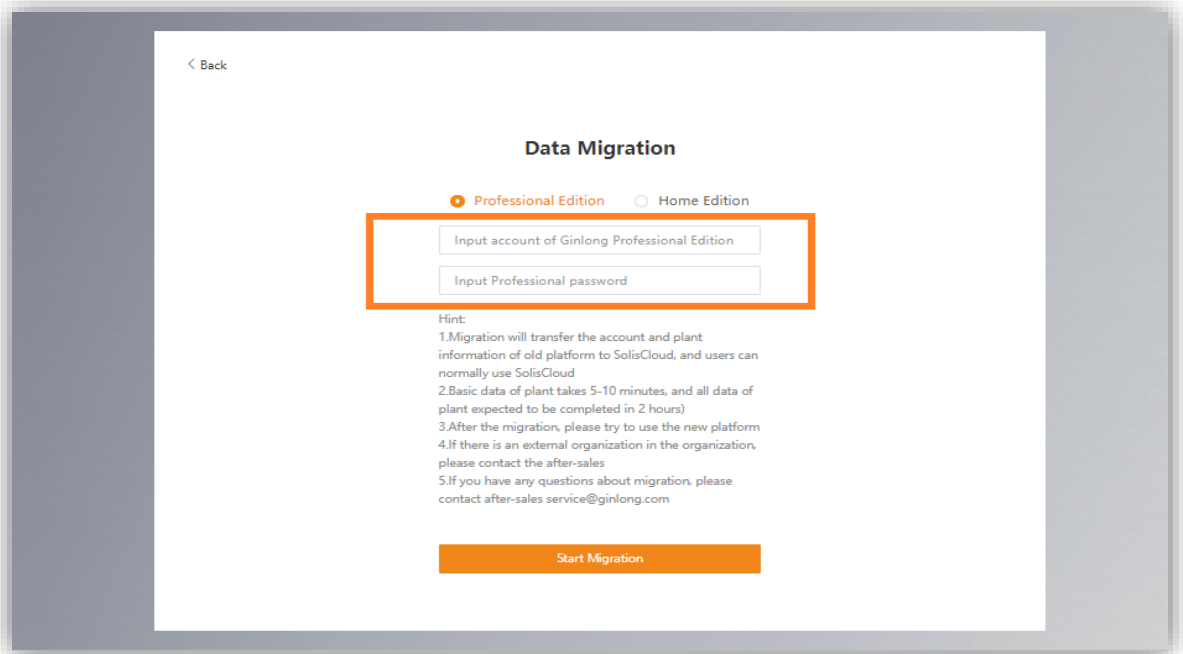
< Back

Data Migration

Professional Edition Home Edition

Input account of Ginlong Professional Edition

Input Professional password

Hint:
1.Migration will transfer the account and plant information of old platform to SolisCloud, and users can normally use SolisCloud
2.Basic data of plant takes 5-10 minutes, and all data of plant expected to be completed in 2 hours)
3.After the migration, please try to use the new platform
4.If there is an external organization in the organization, please contact the after-sales
5.If you have any questions about migration, please contact after-sales service@ginlong.com

Start Migration